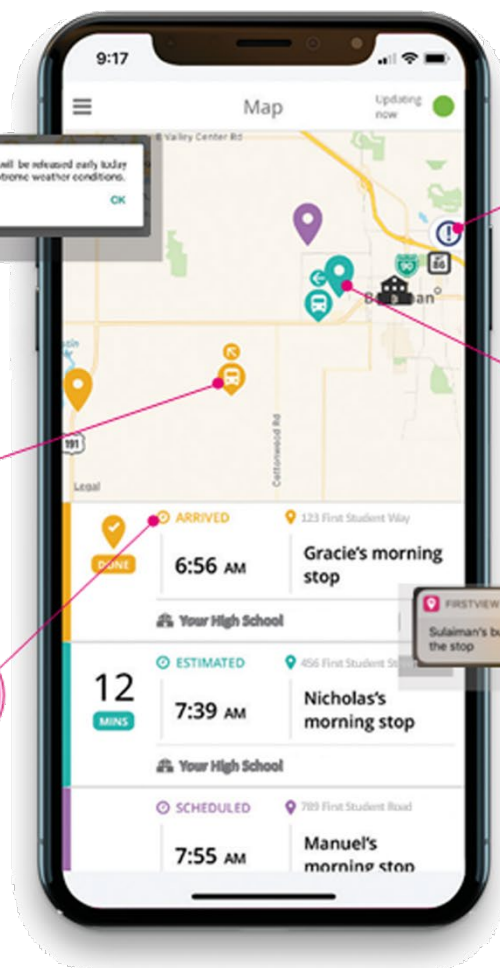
9:17

Map

Updating now

will be released early today
xtreme weather conditions.

OK

Valley Center Rd

90

86

B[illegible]man

191

Legal

Cottonwood Rd

DONE

ARRIVED

123 First Student Way

6:56 AM

Gracie's morning stop

Your High School

FIRSTVIEW

Sulaiman's b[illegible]
the stop

12

MINS

ESTIMATED

456 First Student St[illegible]

7:39 AM

Nicholas's morning stop

Your High School

SCHEDULED

789 First Student Road

7:55 AM

Manuel's morning stop